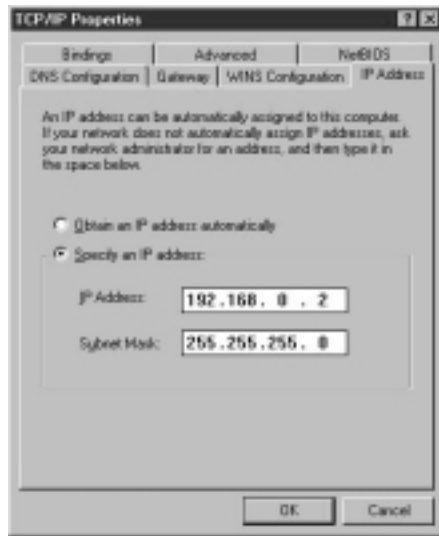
TCP/IP Properties

?

X

Bindings | Advanced | NetBIOS

DNS Configuration | Gateway | WINS Configuration | IP Address

An IP address can be automatically assigned to this computer. If your network does not automatically assign IP addresses, ask your network administrator for an address, and then type it in the space below.

Obtain an IP address automatically

Specify an IP address:

IP Address: 192.168. 0 . 2

Subnet Mask: 255.255.255. 0

OK

Cancel